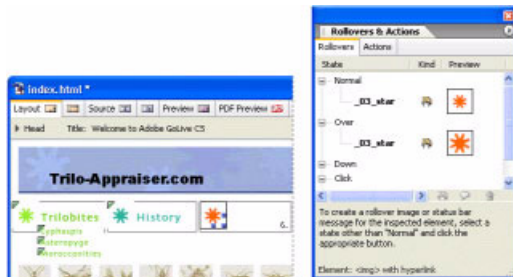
index.html *

Layout | Source | Preview | PDF Preview

Head Title: Welcome to Adobe GoLive CS

Trilo-Appraiser.com

Trilobites History

Agnostida
Asaphida
Corynexochida

Rollovers & Actions

Rollovers | Actions

State | Kind | Preview

Normal

_03_star

Over

_03_star

Down

Click

To create a rollover image or status bar message for the inspected element, select a state other than "Normal" and click the appropriate button.

Element: <img> with hyperlink